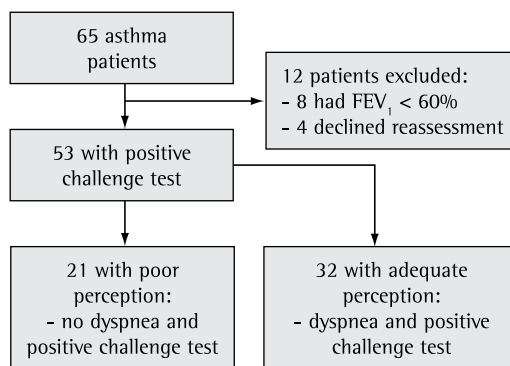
65 asthma patients

12 patients excluded:
- 8 had $FEV_1$ < 60%
- 4 declined reassessment

53 with positive challenge test

21 with poor perception:
- no dyspnea and positive challenge test

32 with adequate perception:
- dyspnea and positive challenge test